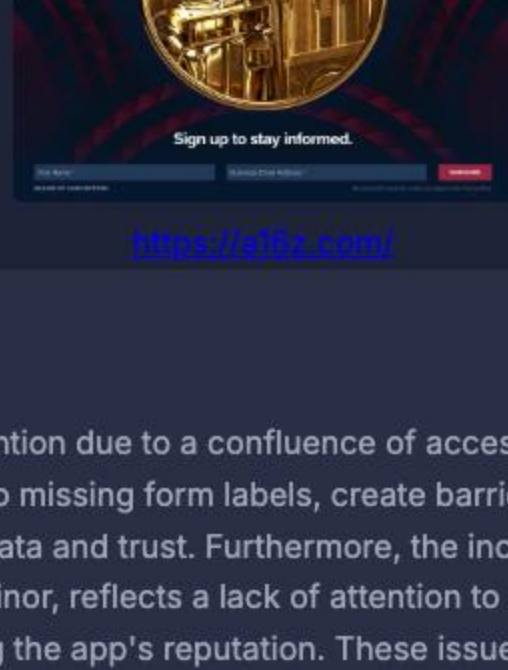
Sign up to stay informed.

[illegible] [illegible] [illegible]

https://a16z.com/

ntion due to a confluence of acces
 missing form labels, create barri
ata and trust. Furthermore, the inc
inor, reflects a lack of attention to
 the app's reputation. These issue